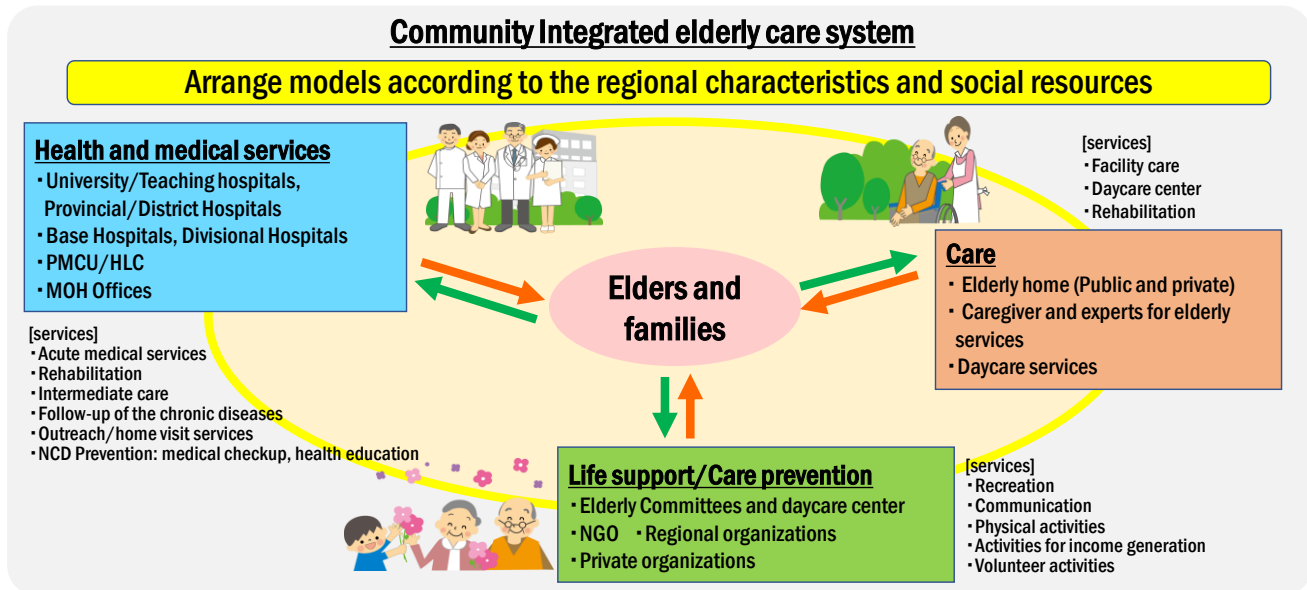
Community Integrated elderly care system

Arrange models according to the regional characteristics and social resources

Health and medical services
・University/Teaching hospitals, Provincial/District Hospitals
・Base Hospitals, Divisional Hospitals
・PMCU/HLC
・MOH Offices

[services]
・Acute medical services
・Rehabilitation
・Intermediate care
・Follow-up of the chronic diseases
・Outreach/home visit services
・NCD Prevention: medical checkup, health education

[services]
・Facility care
・Daycare center
・Rehabilitation

Care
・Elderly home (Public and private)
・Caregiver and experts for elderly services
・Daycare services

Elders and families

Life support/Care prevention
・Elderly Committees and daycare center
・NGO ・Regional organizations
・Private organizations

[services]
・Recreation
・Communication
・Physical activities
・Activities for income generation
・Volunteer activities